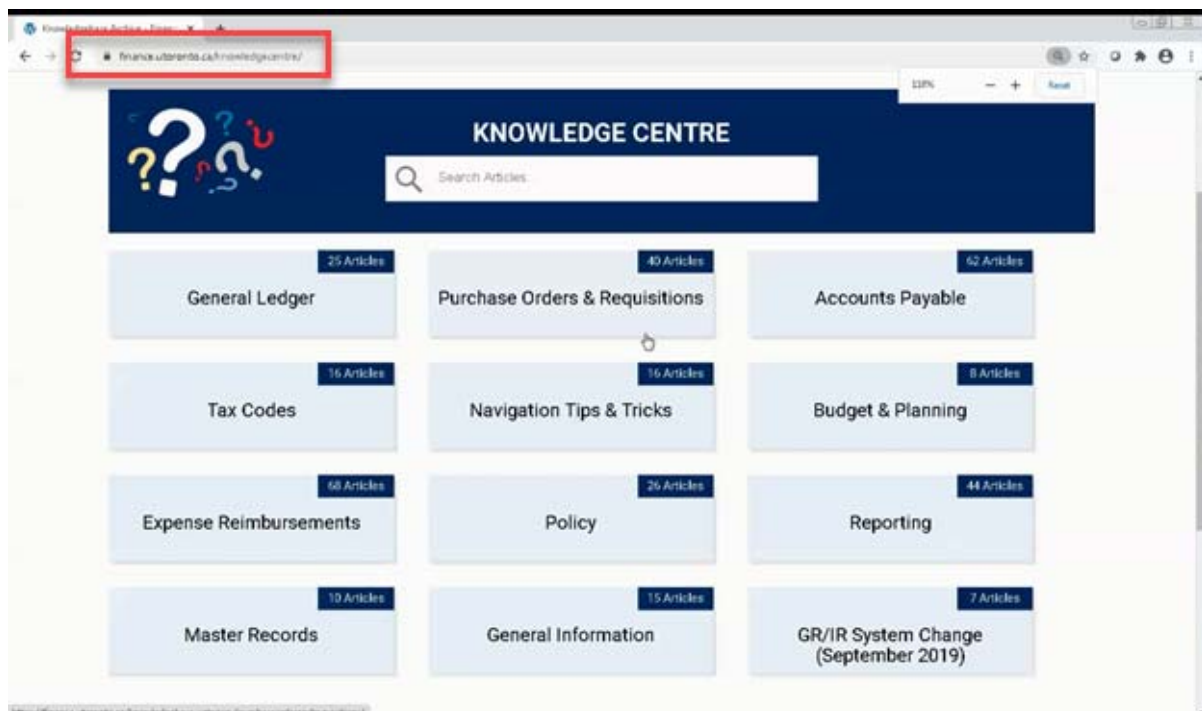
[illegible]

finance.utoronto.ca/knowledgecentre/

110% − + Reset

KNOWLEDGE CENTRE

Search Articles

25 Articles
General Ledger

40 Articles
Purchase Orders & Requisitions

62 Articles
Accounts Payable

16 Articles
Tax Codes

16 Articles
Navigation Tips & Tricks

8 Articles
Budget & Planning

68 Articles
Expense Reimbursements

26 Articles
Policy

44 Articles
Reporting

10 Articles
Master Records

15 Articles
General Information

7 Articles
GR/IR System Change (September 2019)

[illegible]